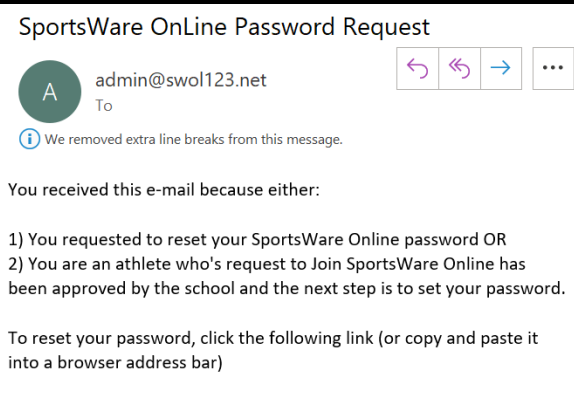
SportsWare OnLine Password Request

A

admin@swol123.net

To

We removed extra line breaks from this message.

You received this e-mail because either:

1) You requested to reset your SportsWare Online password OR
2) You are an athlete who's request to Join SportsWare Online has been approved by the school and the next step is to set your password.

To reset your password, click the following link (or copy and paste it into a browser address bar)